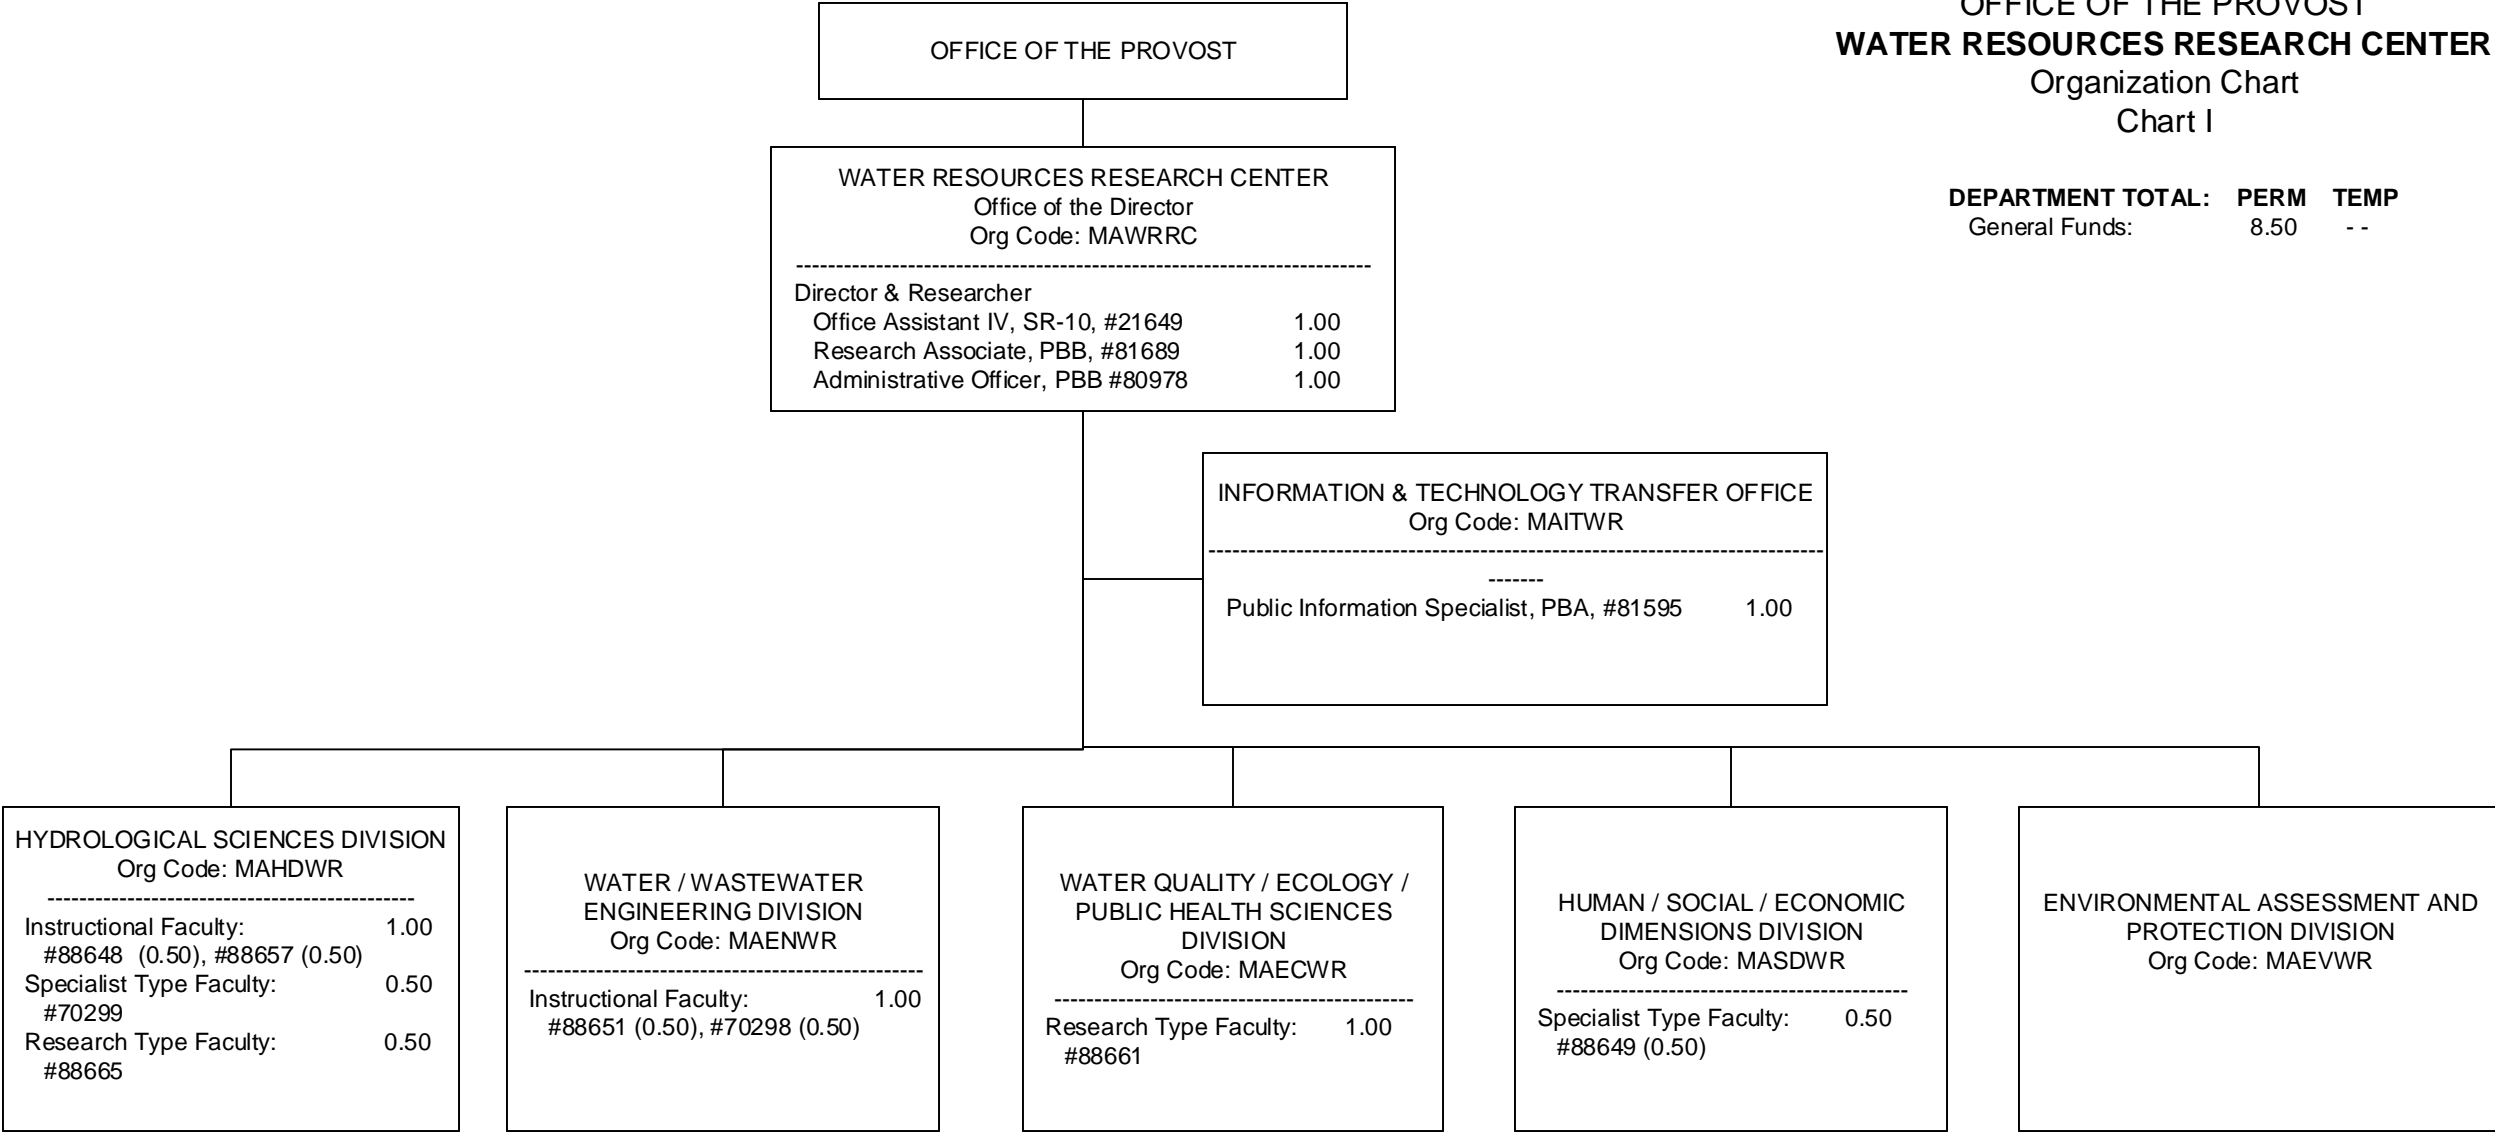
OFFICE OF THE PROVOST
**WATER RESOURCES RESEARCH CENTER**
Organization Chart
Chart I

| **DEPARTMENT TOTAL:** | **PERM** | **TEMP** |
|---|---|---|
| General Funds: | 8.50 | - - |

OFFICE OF THE PROVOST

WATER RESOURCES RESEARCH CENTER
Office of the Director
Org Code: MAWRRC

Director & Researcher
Office Assistant IV, SR-10, #21649 1.00
Research Associate, PBB, #81689 1.00
Administrative Officer, PBB #80978 1.00

INFORMATION & TECHNOLOGY TRANSFER OFFICE
Org Code: MAITWR

-------
Public Information Specialist, PBA, #81595 1.00

HYDROLOGICAL SCIENCES DIVISION
Org Code: MAHDWR

Instructional Faculty: 1.00
#88648 (0.50), #88657 (0.50)
Specialist Type Faculty: 0.50
#70299
Research Type Faculty: 0.50
#88665

WATER / WASTEWATER ENGINEERING DIVISION
Org Code: MAENWR

Instructional Faculty: 1.00
#88651 (0.50), #70298 (0.50)

WATER QUALITY / ECOLOGY / PUBLIC HEALTH SCIENCES DIVISION
Org Code: MAECWR

Research Type Faculty: 1.00
#88661

HUMAN / SOCIAL / ECONOMIC DIMENSIONS DIVISION
Org Code: MASDWR

Specialist Type Faculty: 0.50
#88649 (0.50)

ENVIRONMENTAL ASSESSMENT AND PROTECTION DIVISION
Org Code: MAEVWR